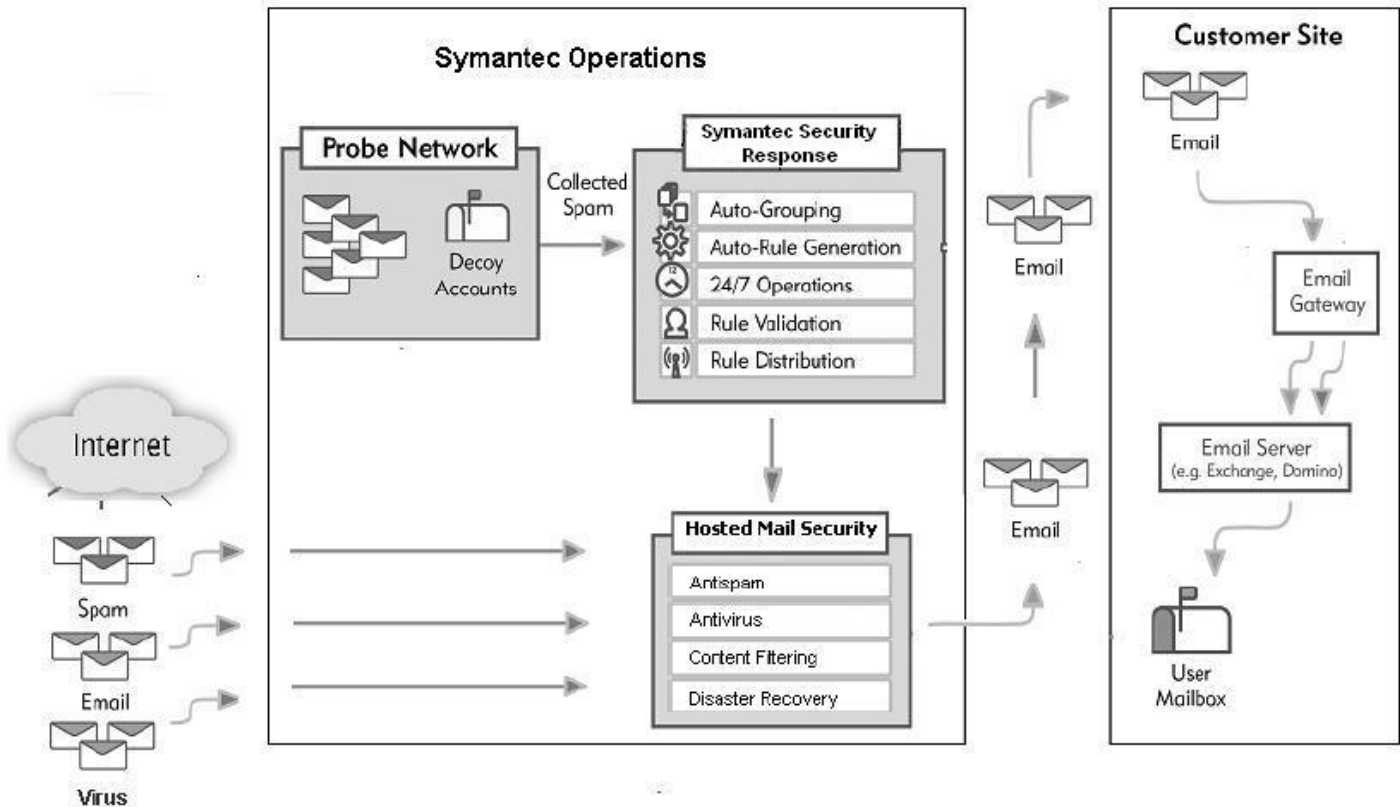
Symantec Operations

Probe Network

Decoy Accounts

Collected Spam

Symantec Security Response

Auto-Grouping

Auto-Rule Generation

24/7 Operations

Rule Validation

Rule Distribution

Hosted Mail Security

Antispam

Antivirus

Content Filtering

Disaster Recovery

Internet

Spam

Email

Virus

Email

Email

Customer Site

Email

Email Gateway

Email Server (e.g. Exchange, Domino)

User Mailbox